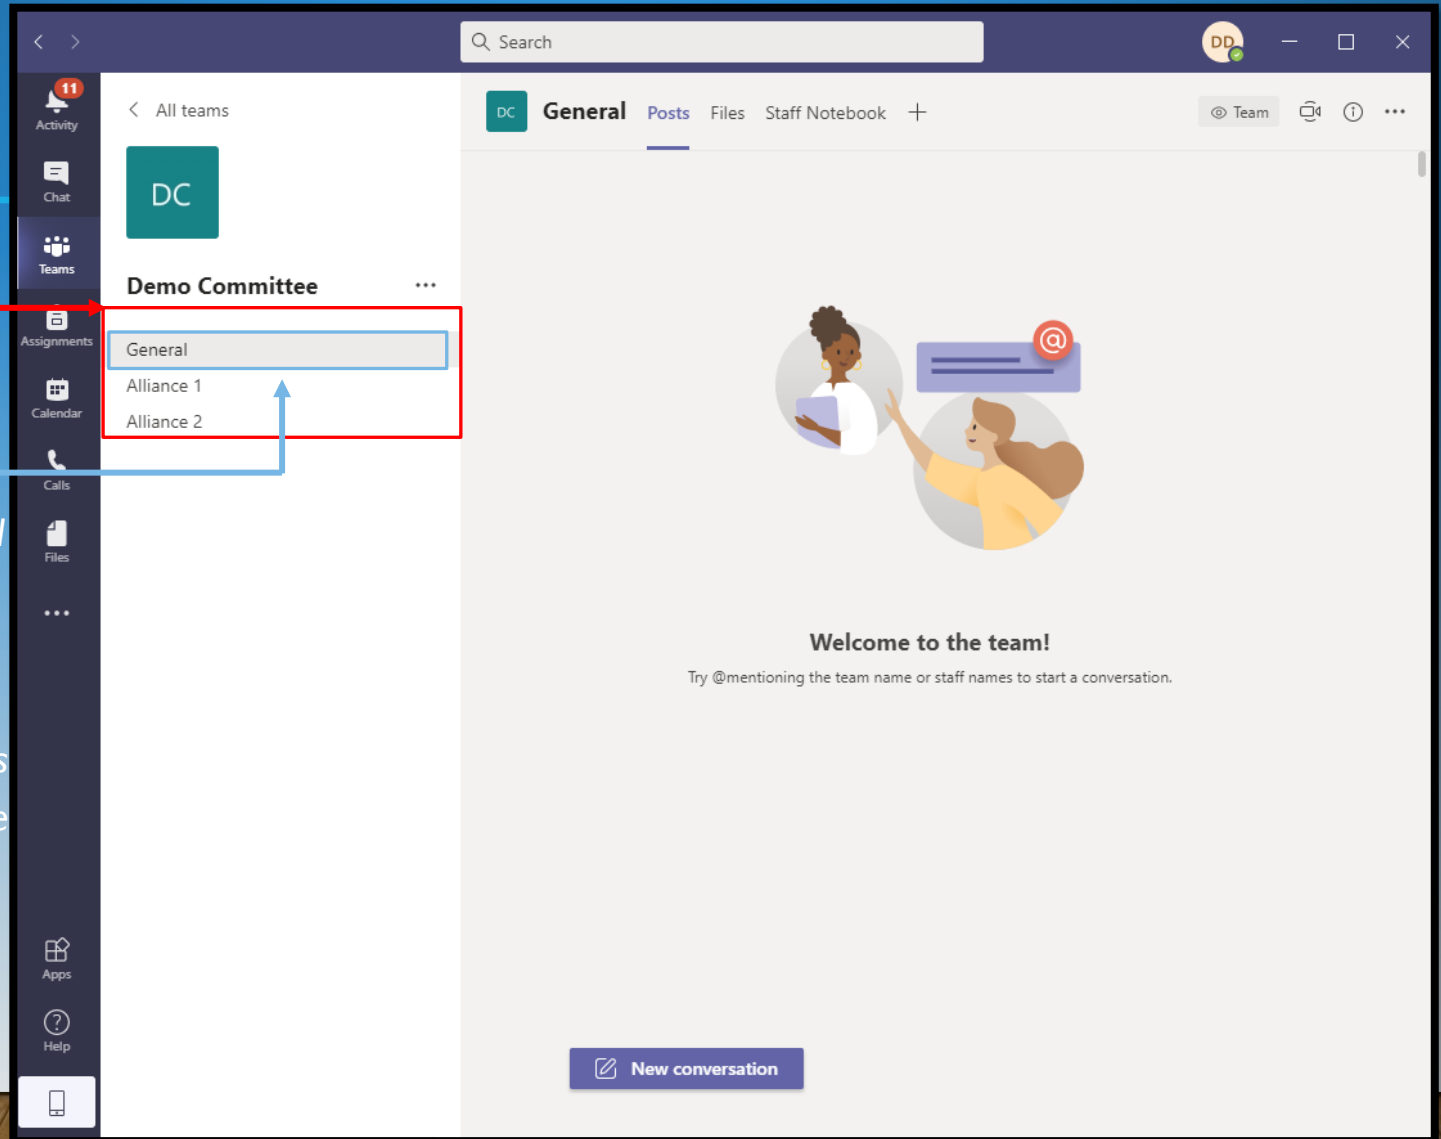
Search

DD

11
Activity

Chat

Teams

Assignments

Calendar

Calls

Files

...

Apps

Help

All teams

DC

Demo Committee ...

General

Alliance 1

Alliance 2

DC General Posts Files Staff Notebook +

Team

Welcome to the team!

Try @mentioning the team name or staff names to start a conversation.

New conversation